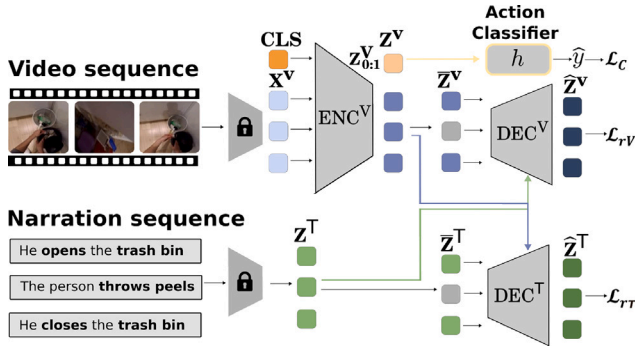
Action Classifier

Video sequence

CLS

$\mathbf{X^V}$

$\mathbf{Z^V_{0:1}}$

$\mathbf{Z^V}$

$h$

$\widehat{y}$

$\mathcal{L}_C$

$\mathrm{ENC^V}$

$\overline{\mathbf{Z}}^\mathbf{V}$

$\widehat{\mathbf{Z}}^\mathbf{V}$

$\mathrm{DEC^V}$

$\mathcal{L}_{rV}$

Narration sequence

He opens the trash bin

The person throws peels

He closes the trash bin

$\mathbf{Z^T}$

$\overline{\mathbf{Z}}^\mathbf{T}$

$\widehat{\mathbf{Z}}^\mathbf{T}$

$\mathrm{DEC^T}$

$\mathcal{L}_{rT}$